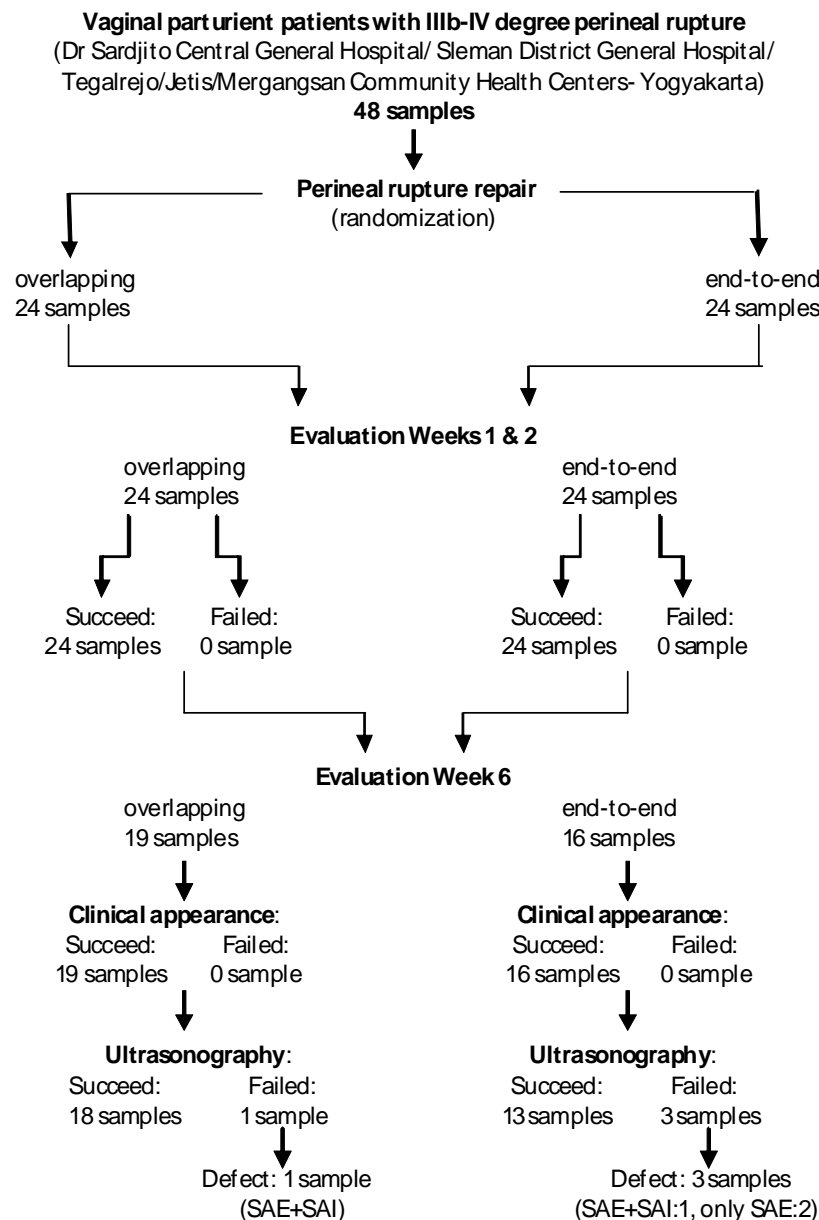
**Vaginal parturient patients with IIIb-IV degree perineal rupture**
(Dr Sardjito Central General Hospital/ Sleman District General Hospital/ Tegalrejo/Jetis/Mergangsan Community Health Centers- Yogyakarta)
**48 samples**

**Perineal rupture repair**
(randomization)

overlapping
24 samples

end-to-end
24 samples

**Evaluation Weeks 1 & 2**

overlapping
24 samples

Succeed:
24 samples

Failed:
0 sample

end-to-end
24 samples

Succeed:
24 samples

Failed:
0 sample

**Evaluation Week 6**

overlapping
19 samples

**Clinical appearance**:
Succeed:
19 samples
Failed:
0 sample

**Ultrasonography**:
Succeed:
18 samples
Failed:
1 sample

Defect: 1 sample
(SAE+SAI)

end-to-end
16 samples

**Clinical appearance**:
Succeed:
16 samples
Failed:
0 sample

**Ultrasonography**:
Succeed:
13 samples
Failed:
3 samples

Defect: 3 samples
(SAE+SAI:1, only SAE:2)